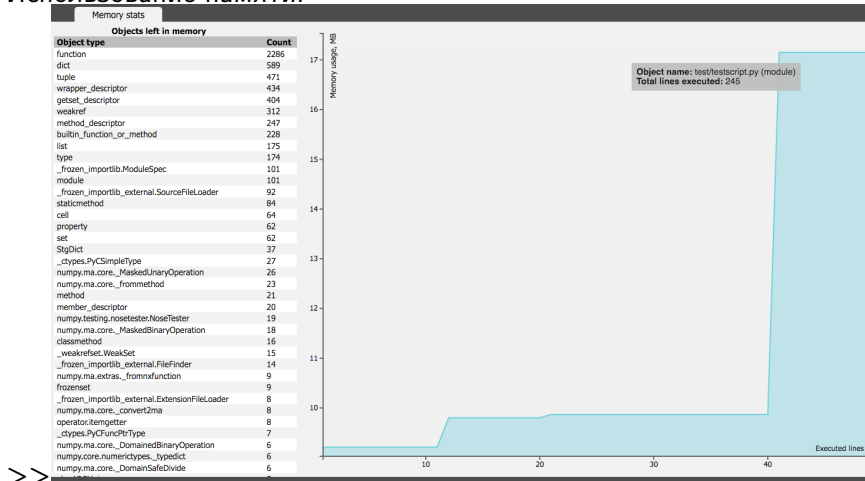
Использование памяти:

Memory stats

Objects left in memory

| Object type | Count |
|---|---|
| function | 2286 |
| dict | 589 |
| tuple | 471 |
| wrapper_descriptor | 434 |
| getset_descriptor | 404 |
| weakref | 312 |
| method_descriptor | 247 |
| builtin_function_or_method | 228 |
| list | 175 |
| type | 174 |
| _frozen_importlib.ModuleSpec | 101 |
| module | 101 |
| _frozen_importlib_external.SourceFileLoader | 92 |
| staticmethod | 84 |
| cell | 64 |
| property | 62 |
| set | 62 |
| StgDict | 37 |
| _ctypes.PyCSimpleType | 27 |
| numpy.ma.core._MaskedUnaryOperation | 26 |
| numpy.ma.core._frommethod | 23 |
| method | 21 |
| member_descriptor | 20 |
| numpy.testing.nosetester.NoseTester | 19 |
| numpy.ma.core._MaskedBinaryOperation | 18 |
| classmethod | 16 |
| _weakrefset.WeakSet | 15 |
| _frozen_importlib_external.FileFinder | 14 |
| numpy.ma.extras._fromnxfunction | 9 |
| frozenset | 9 |
| _frozen_importlib_external.ExtensionFileLoader | 8 |
| numpy.ma.core._convert2ma | 8 |
| operator.itemgetter | 8 |
| _ctypes.PyCFuncPtrType | 7 |
| numpy.ma.core._DomainedBinaryOperation | 6 |
| numpy.core.numerictypes._typedict | 6 |
| numpy.ma.core._DomainSafeDivide | 6 |

Memory usage, MB

17
16
15
14
13
12
11
10

Object name: test/testscript.py (module)
Total lines executed: 245

10
20
30
40

Executed lines

>>